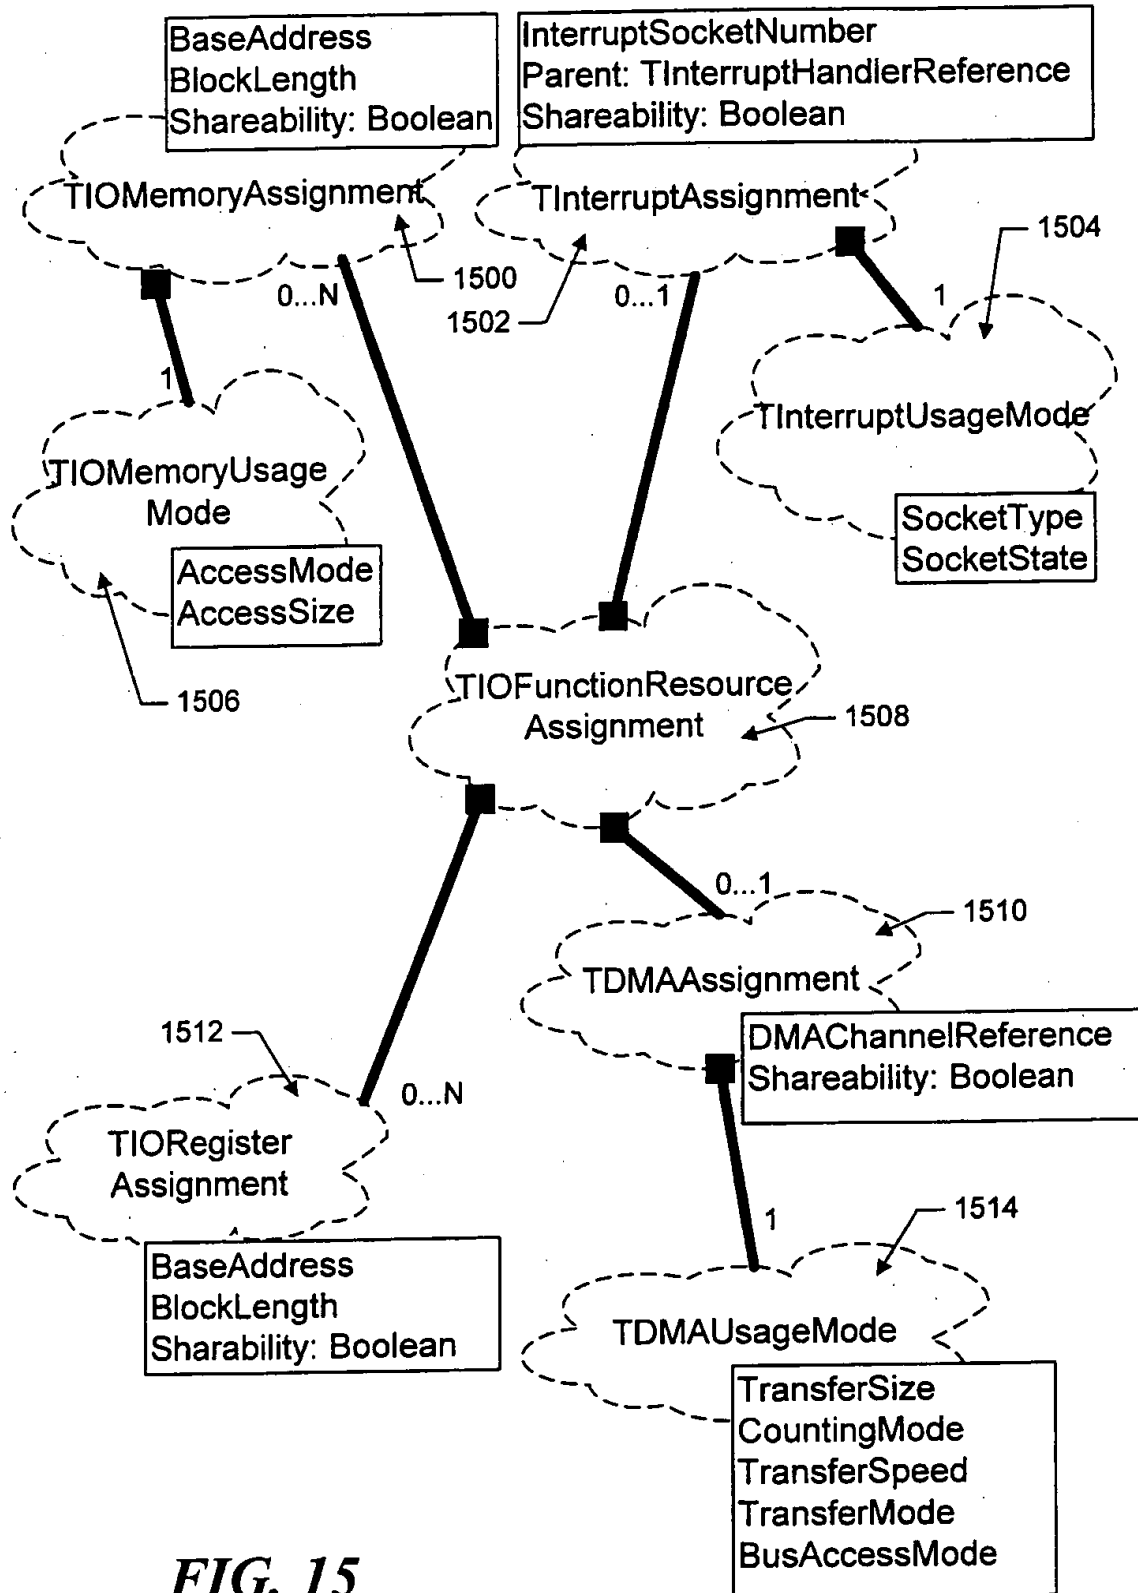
BaseAddress
BlockLength
Shareability: Boolean

InterruptSocketNumber
Parent: TInterruptHandlerReference
Shareability: Boolean

TIOMemoryAssignment

TInterruptAssignment

1504

1500

0...N

1502

0...1

1

1

TInterruptUsageMode

TIOMemoryUsage Mode

SocketType
SocketState

AccessMode
AccessSize

TIOFunctionResource Assignment

1506

1508

0...1

1510

TDMAAssignment

1512

DMAChannelReference
Shareability: Boolean

0...N

TIORegister Assignment

1

1514

BaseAddress
BlockLength
Sharability: Boolean

TDMAUsageMode

TransferSize
CountingMode
TransferSpeed
TransferMode
BusAccessMode

FIG. 15